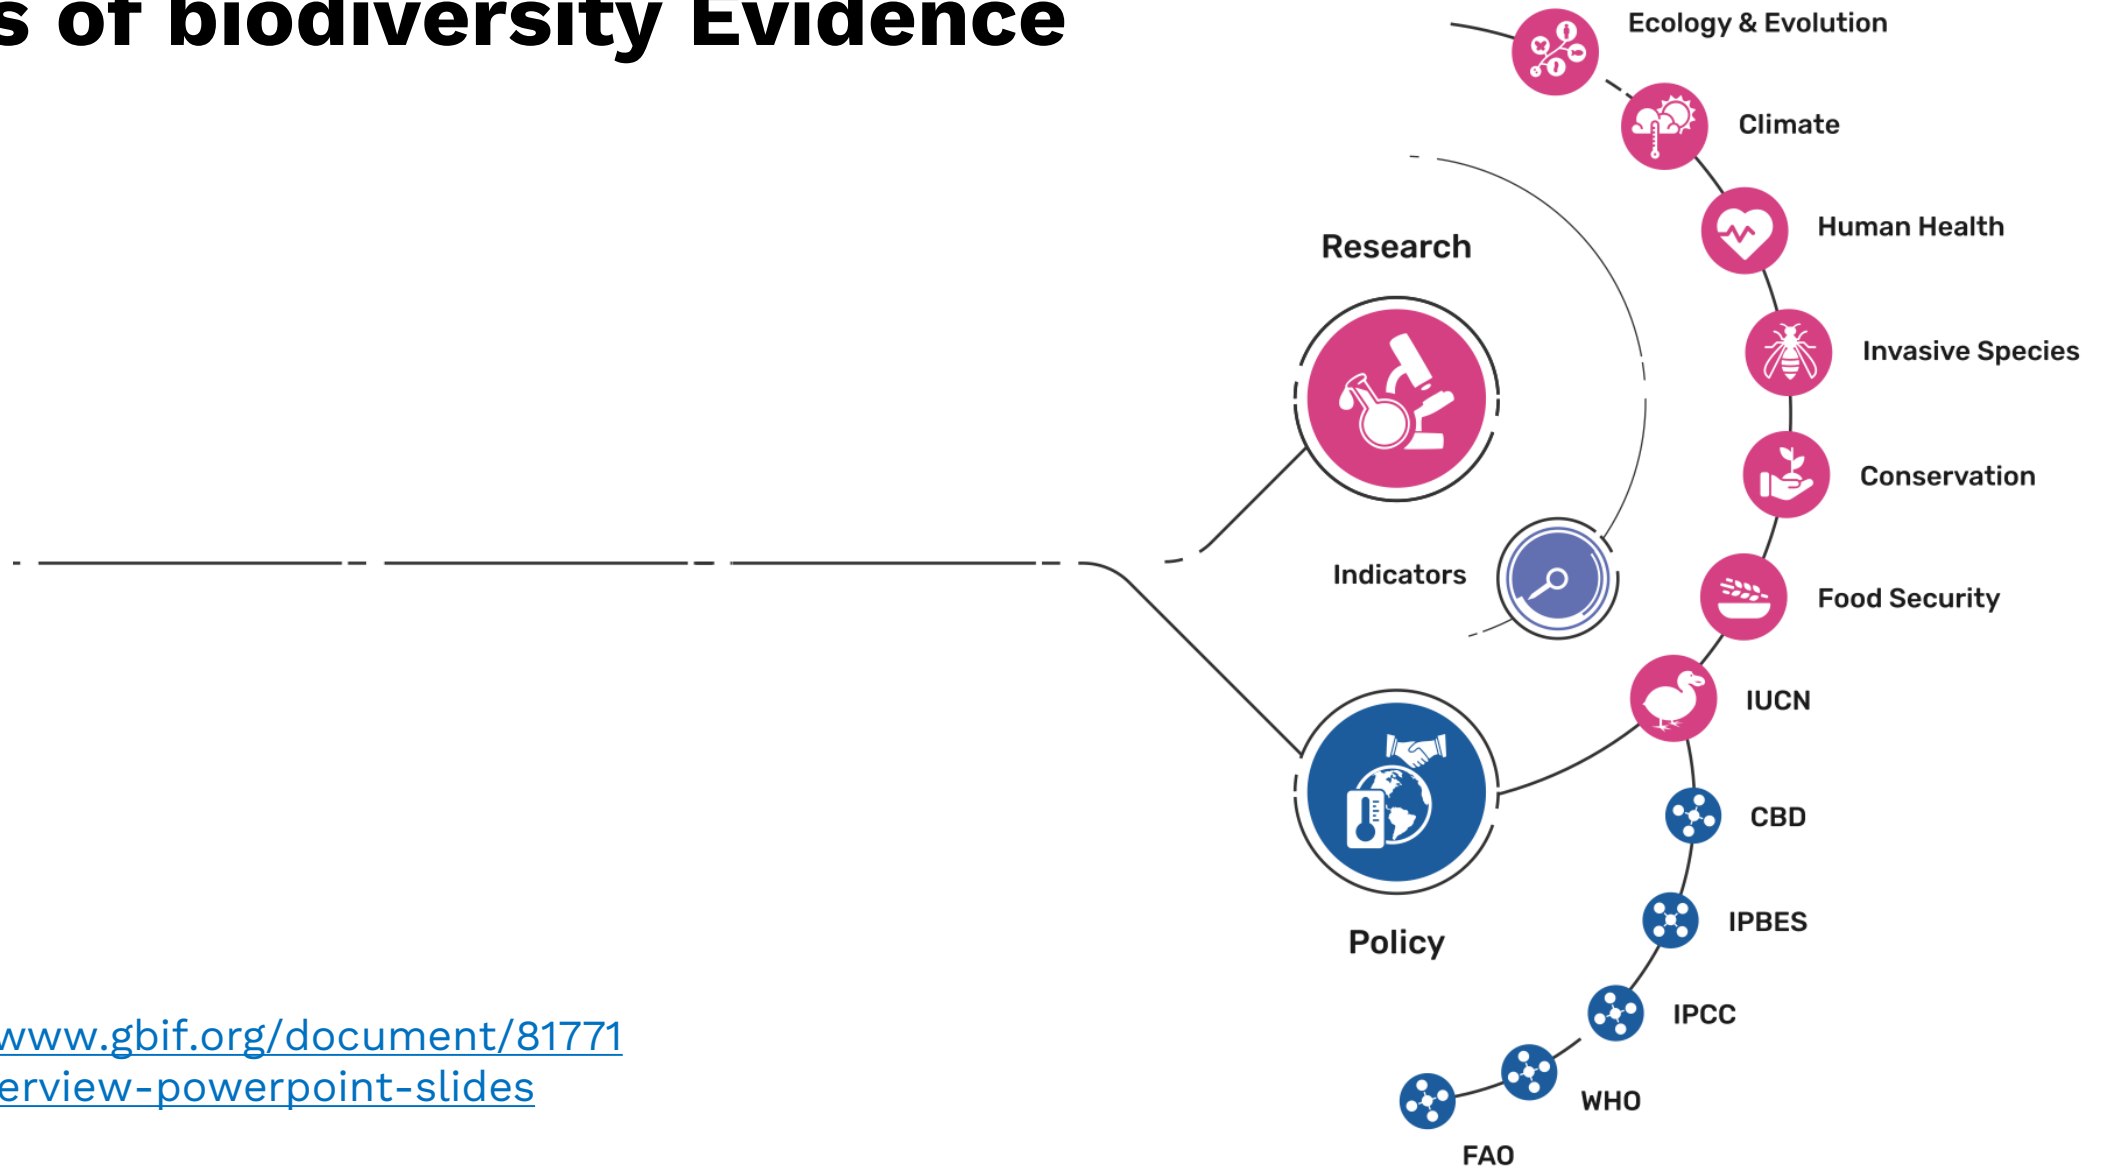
s of biodiversity Evidence

Research

Indicators

Policy

Ecology & Evolution

Climate

Human Health

Invasive Species

Conservation

Food Security

IUCN

CBD

IPBES

IPCC

WHO

FAO

www.gbif.org/document/81771
erview-powerpoint-slides